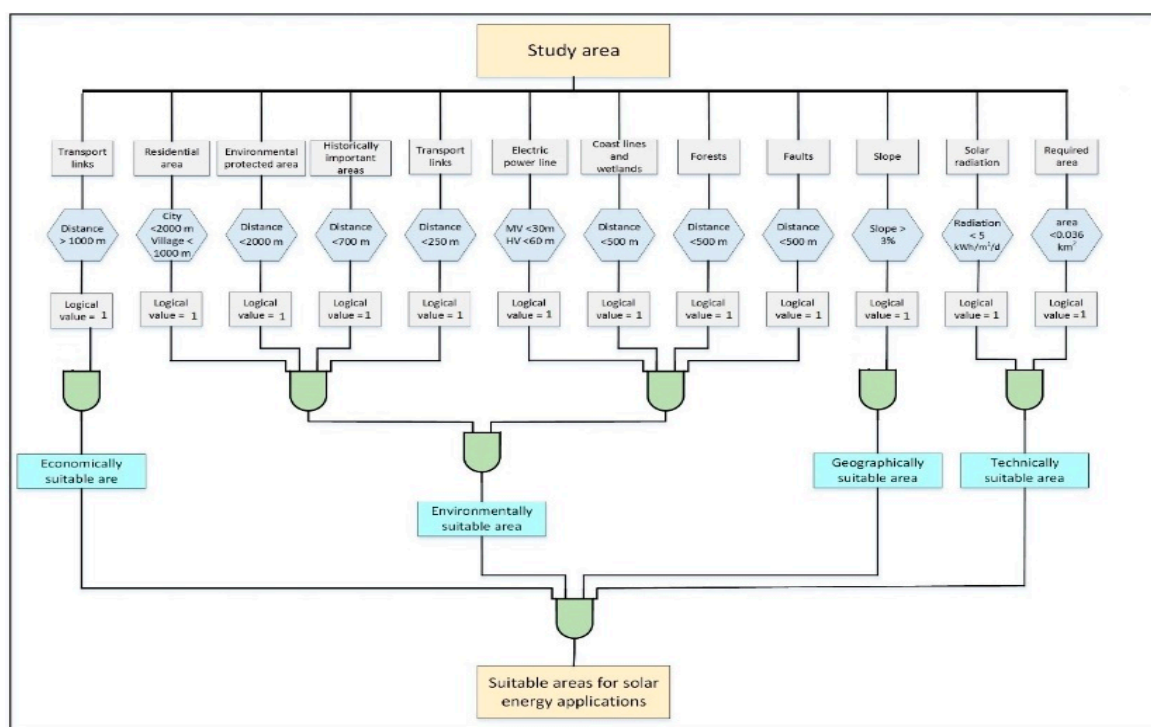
Study area

Transport links

Residential area

Environmental protected area

Historically important areas

Transport links

Electric power line

Coast lines and wetlands

Forests

Faults

Slope

Solar radiation

Required area

Distance > 1000 m

City <2000 m Village < 1000 m

Distance <2000 m

Distance <700 m

Distance <250 m

MV <30m HV <60 m

Distance <500 m

Distance <500 m

Distance <500 m

Slope > 3%

Radiation < 5 kWh/m$^2$/d

area <0.036 km$^2$

Logical value = 1

Logical value = 1

Logical value = 1

Logical value = 1

Logical value = 1

Logical value = 1

Logical value = 1

Logical value = 1

Logical value = 1

Logical value = 1

Logical value = 1

Logical value = 1

Economically suitable are

Environmentally suitable area

Geographically suitable area

Technically suitable area

Suitable areas for solar energy applications